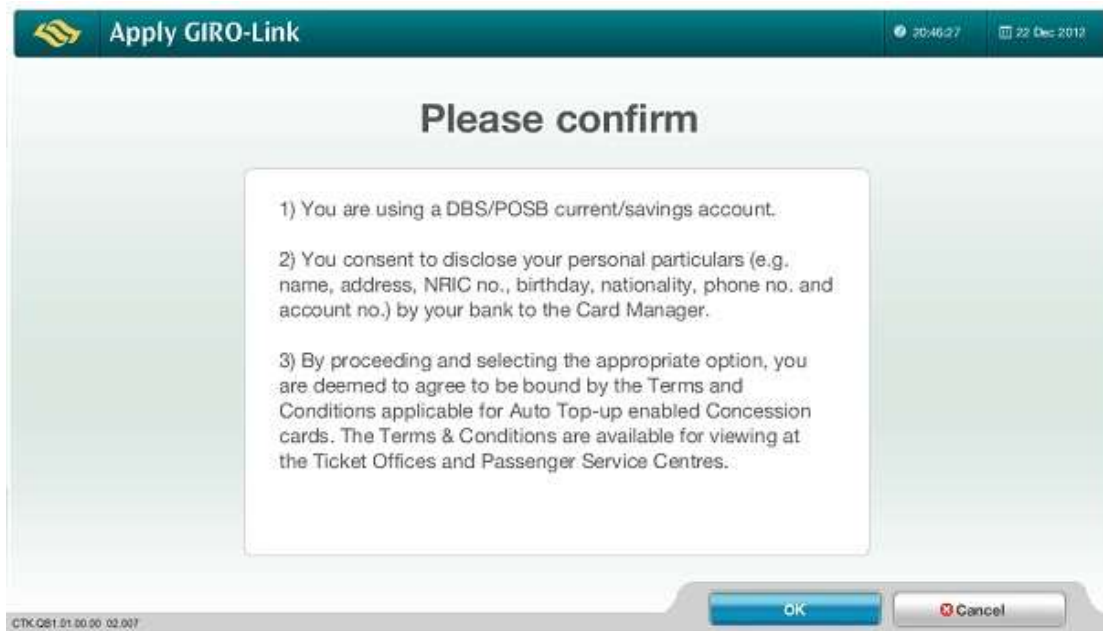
Apply GIRO-Link

20:46:27

22 Dec 2012

Please confirm

1) You are using a DBS/POSB current/savings account.

2) You consent to disclose your personal particulars (e.g. name, address, NRIC no., birthday, nationality, phone no. and account no.) by your bank to the Card Manager.

3) By proceeding and selecting the appropriate option, you are deemed to agree to be bound by the Terms and Conditions applicable for Auto Top-up enabled Concession cards. The Terms & Conditions are available for viewing at the Ticket Offices and Passenger Service Centres.

OK

Cancel

CTK.Q81.01.00.00 02.007